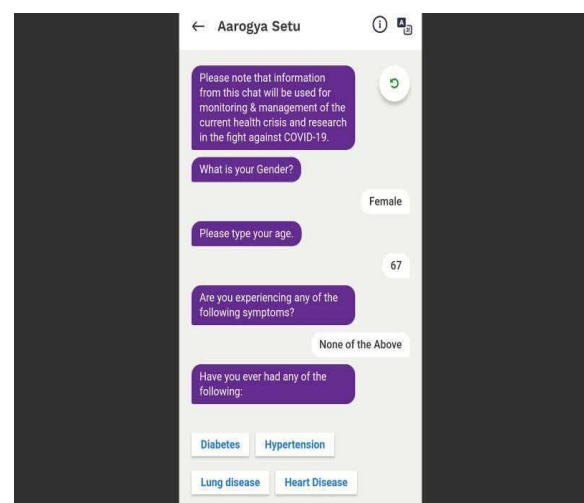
← Aarogya Setu

Please note that information from this chat will be used for monitoring & management of the current health crisis and research in the fight against COVID-19.

What is your Gender?

Female

Please type your age.

67

Are you experiencing any of the following symptoms?

None of the Above

Have you ever had any of the following:

Diabetes
Hypertension
Lung disease
Heart Disease